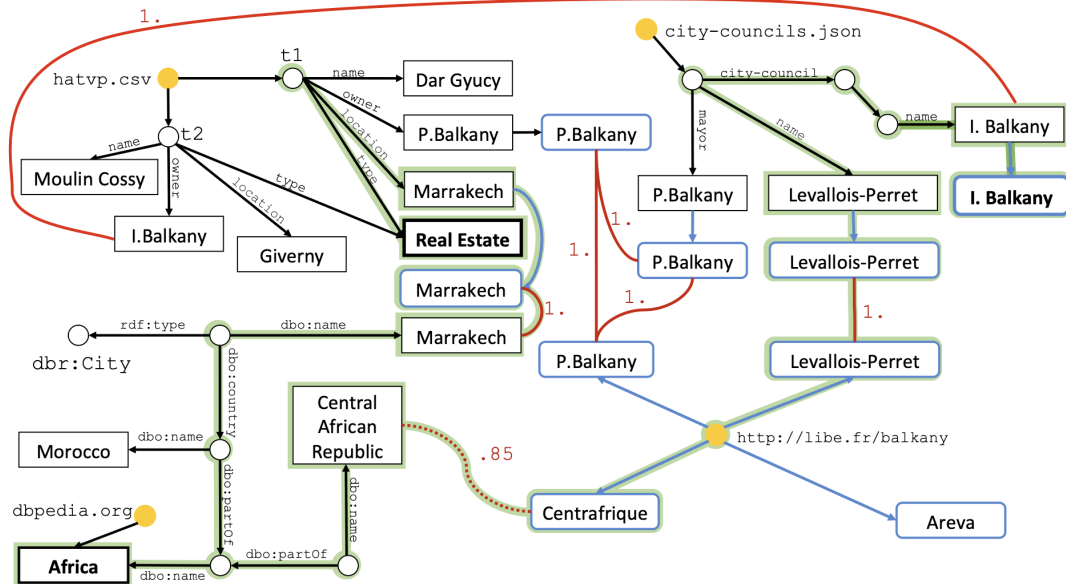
1.

hatvp.csv

t1

name

Dar Gyucy

owner

location

type

P.Balkany

P.Balkany

t2

name

owner

location

type

Moulin Cossy

I.Balkany

Giverny

Marrakech

Real Estate

Marrakech

Marrakech

1.

rdf:type

dbo:name

dbr:City

dbo:country

dbo:name

Morocco

dbo:partOf

dbpedia.org

Africa

dbo:name

dbo:partOf

dbo:name

Central African Republic

.85

Centrafrique

city-councils.json

city-council

mayor

name

name

I. Balkany

I. Balkany

P.Balkany

Levallois-Perret

1.

P.Balkany

1.

1.

Levallois-Perret

1.

P.Balkany

Levallois-Perret

http://libe.fr/balkany

Areva